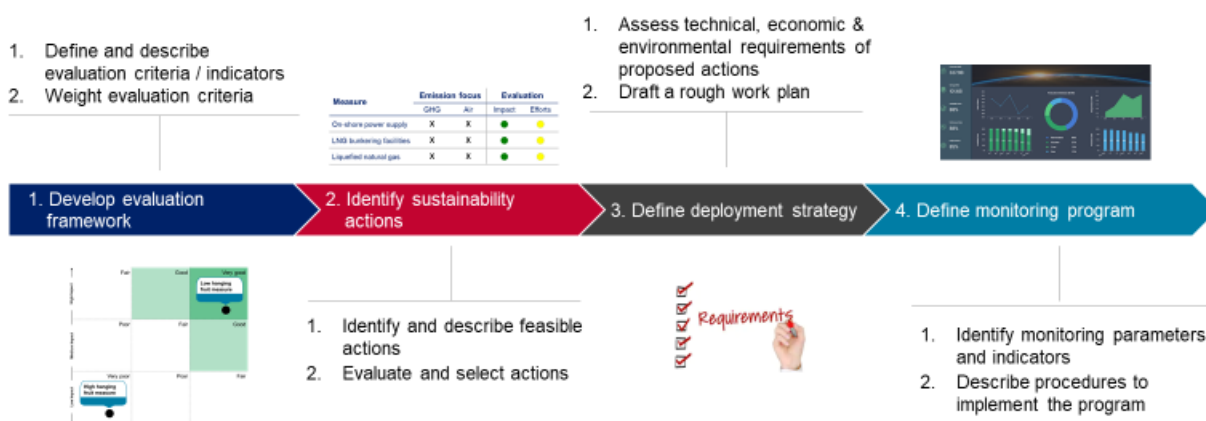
1. Define and describe evaluation criteria / indicators
2. Weight evaluation criteria

| Measure | Emission focus GHG | Emission focus Air | Evaluation Impact | Evaluation Efforts |
|---|---|---|---|---|
| On-shore power supply | X | X | | |
| LNG bunkering facilities | X | X | | |
| Liquefied natural gas | X | X | | |

1. Assess technical, economic & environmental requirements of proposed actions
2. Draft a rough work plan

1. Develop evaluation framework

2. Identify sustainability actions

3. Define deployment strategy

4. Define monitoring program

Fair Good Very good
Low hanging fruit measure
Poor Fair Good
Very poor Poor Fair
High hanging fruit measure

1. Identify and describe feasible actions
2. Evaluate and select actions

Requirements

1. Identify monitoring parameters and indicators
2. Describe procedures to implement the program